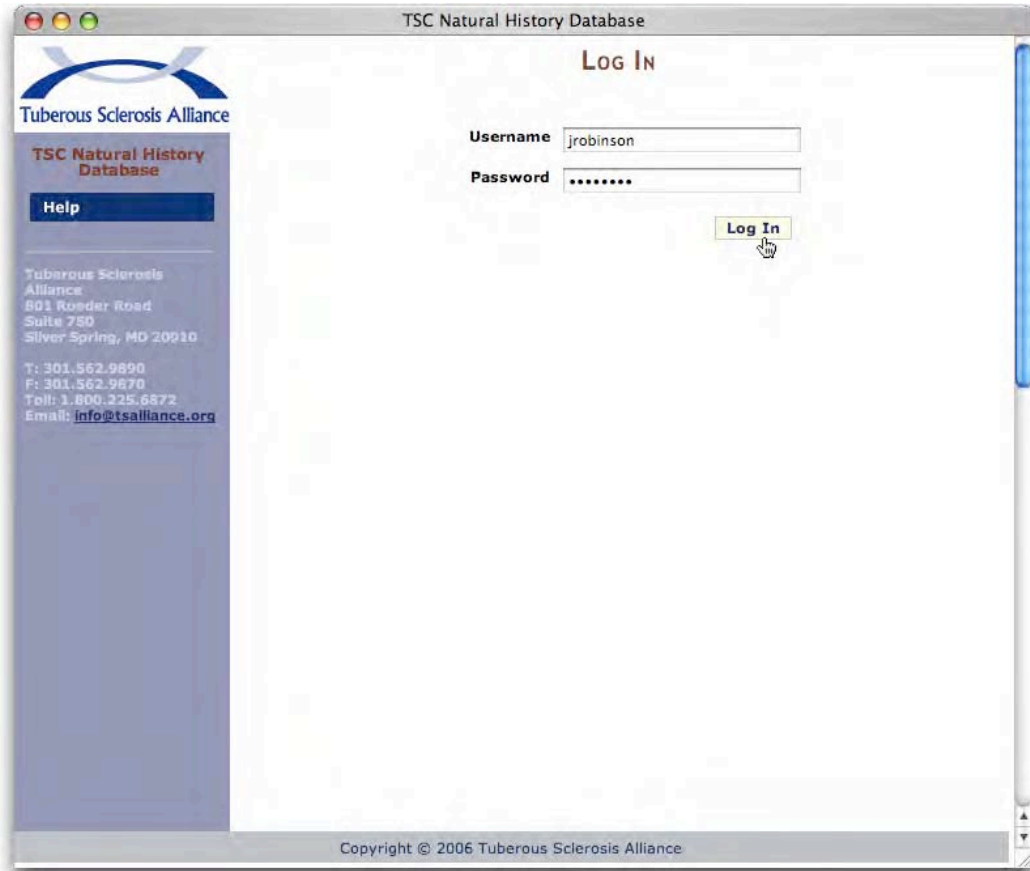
TSC Natural History Database

Tuberous Sclerosis Alliance

TSC Natural History Database

Help

Tuberous Sclerosis Alliance
801 Roeder Road
Suite 750
Silver Spring, MD 20910

T: 301.562.9890
F: 301.562.9870
Toll: 1.800.225.6872
Email: info@tsalliance.org

Log In

Username jrobinson

Password ••••••••

Log In

Copyright © 2006 Tuberous Sclerosis Alliance